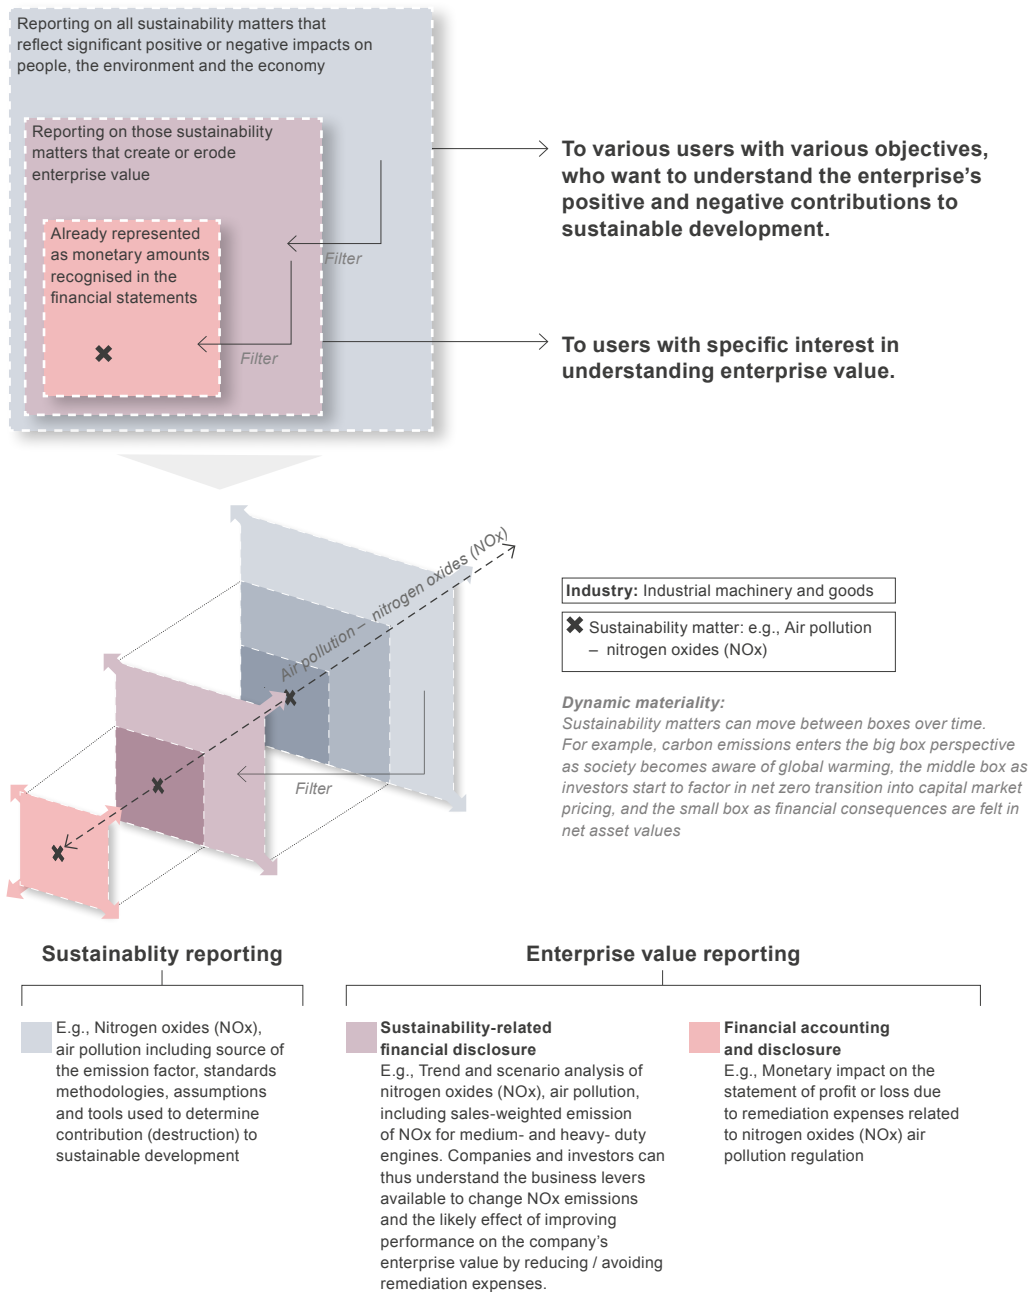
Reporting on all sustainability matters that reflect significant positive or negative impacts on people, the environment and the economy

Reporting on those sustainability matters that create or erode enterprise value

Already represented as monetary amounts recognised in the financial statements

✖

Filter

Filter

To various users with various objectives, who want to understand the enterprise's positive and negative contributions to sustainable development.

To users with specific interest in understanding enterprise value.

Air pollution – nitrogen oxides (NOx)

✖

✖

✖

Filter

**Industry:** Industrial machinery and goods

✖ Sustainability matter: e.g., Air pollution – nitrogen oxides (NOx)

*Dynamic materiality:*
*Sustainability matters can move between boxes over time. For example, carbon emissions enters the big box perspective as society becomes aware of global warming, the middle box as investors start to factor in net zero transition into capital market pricing, and the small box as financial consequences are felt in net asset values*

**Sustainablity reporting**

**Enterprise value reporting**

E.g., Nitrogen oxides (NOx), air pollution including source of the emission factor, standards methodologies, assumptions and tools used to determine contribution (destruction) to sustainable development

**Sustainability-related financial disclosure**
E.g., Trend and scenario analysis of nitrogen oxides (NOx), air pollution, including sales-weighted emission of NOx for medium- and heavy- duty engines. Companies and investors can thus understand the business levers available to change NOx emissions and the likely effect of improving performance on the company's enterprise value by reducing / avoiding remediation expenses.

**Financial accounting and disclosure**
E.g., Monetary impact on the statement of profit or loss due to remediation expenses related to nitrogen oxides (NOx) air pollution regulation